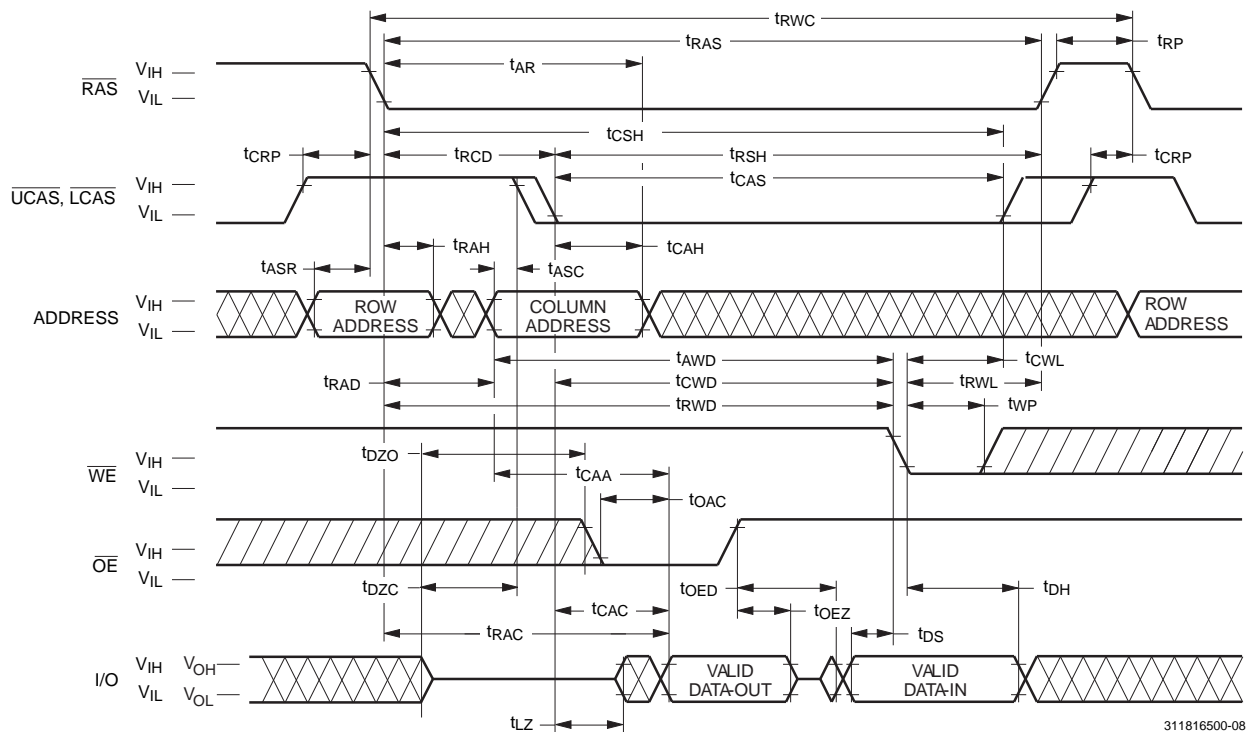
$t_{RWC}$
$t_{RAS}$
$t_{RP}$
$\overline{RAS}$ $V_{IH}$ $V_{IL}$
$t_{AR}$
$t_{CSH}$
$t_{CRP}$
$t_{RCD}$
$t_{RSH}$
$t_{CRP}$
$\overline{UCAS}$, $\overline{LCAS}$ $V_{IH}$ $V_{IL}$
$t_{CAS}$
$t_{RAH}$
$t_{CAH}$
$t_{ASR}$
$t_{ASC}$
ADDRESS $V_{IH}$ $V_{IL}$
ROW ADDRESS
COLUMN ADDRESS
ROW ADDRESS
$t_{AWD}$
$t_{CWL}$
$t_{RAD}$
$t_{CWD}$
$t_{RWL}$
$t_{RWD}$
$t_{WP}$
$\overline{WE}$ $V_{IH}$ $V_{IL}$
$t_{DZO}$
$t_{CAA}$
$t_{OAC}$
$\overline{OE}$ $V_{IH}$ $V_{IL}$
$t_{DZC}$
$t_{OED}$
$t_{DH}$
$t_{CAC}$
$t_{OEZ}$
$t_{RAC}$
$t_{DS}$
I/O $V_{IH}$ $V_{IL}$ $V_{OH}$ $V_{OL}$
VALID DATA-OUT
VALID DATA-IN
$t_{LZ}$
311816500-08